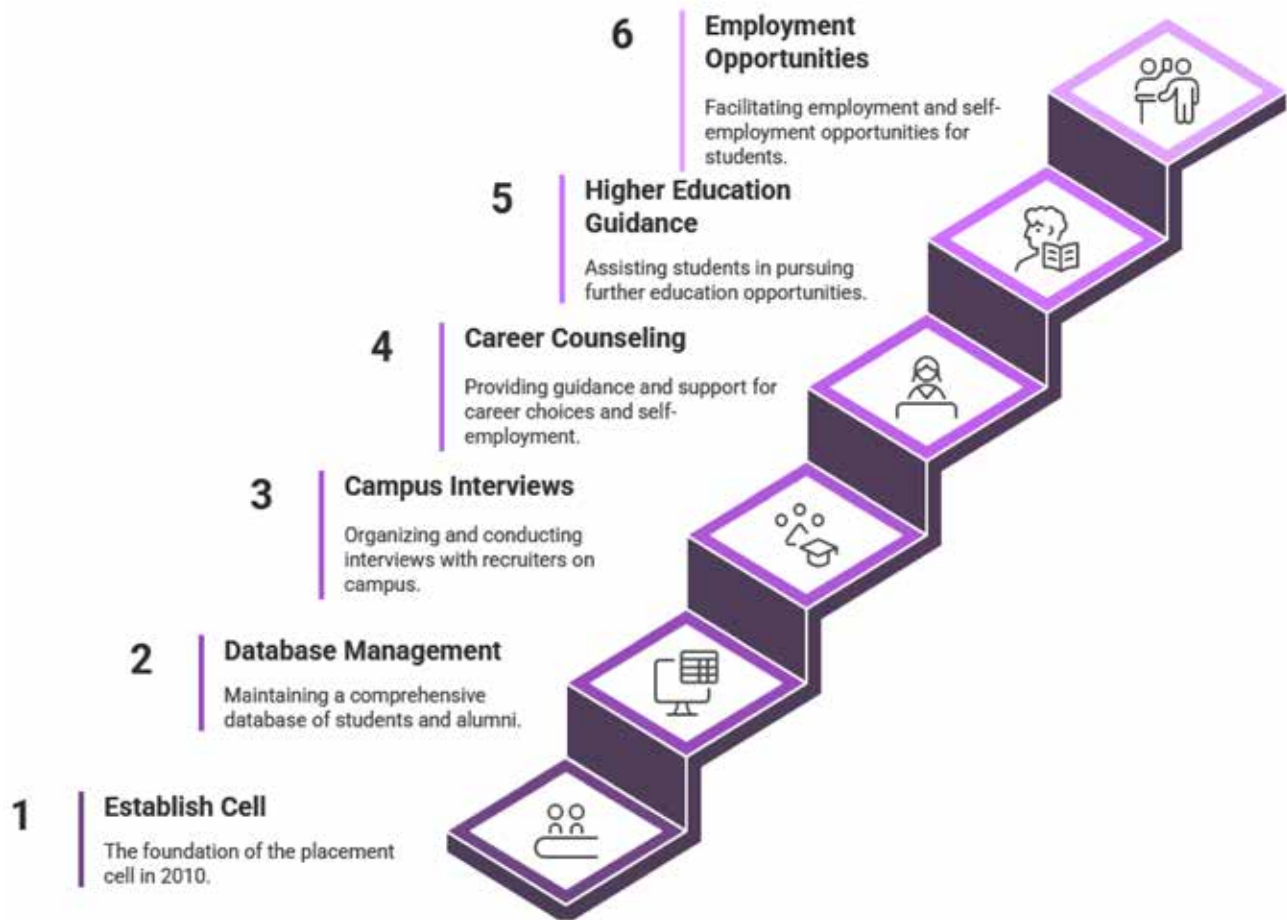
6 Employment Opportunities

Facilitating employment and self-employment opportunities for students.

5 Higher Education Guidance

Assisting students in pursuing further education opportunities.

4 Career Counseling

Providing guidance and support for career choices and self-employment.

3 Campus Interviews

Organizing and conducting interviews with recruiters on campus.

2 Database Management

Maintaining a comprehensive database of students and alumni.

1 Establish Cell

The foundation of the placement cell in 2010.